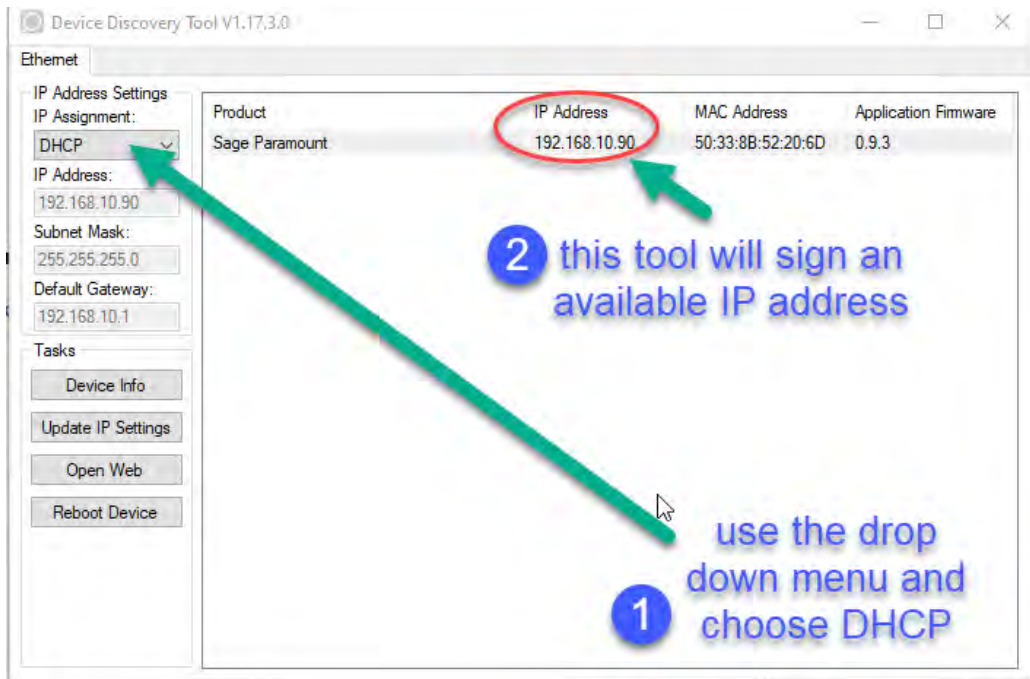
Device Discovery Tool V1.17.3.0

Ethernet

IP Address Settings
IP Assignment:
DHCP
IP Address:
192.168.10.90
Subnet Mask:
255.255.255.0
Default Gateway:
192.168.10.1

Tasks
Device Info
Update IP Settings
Open Web
Reboot Device

| Product | IP Address | MAC Address | Application Firmware |
|---|---|---|---|
| Sage Paramount | 192.168.10.90 | 50:33:8B:52:20:6D | 0.9.3 |

2 this tool will sign an available IP address

1 use the drop down menu and choose DHCP